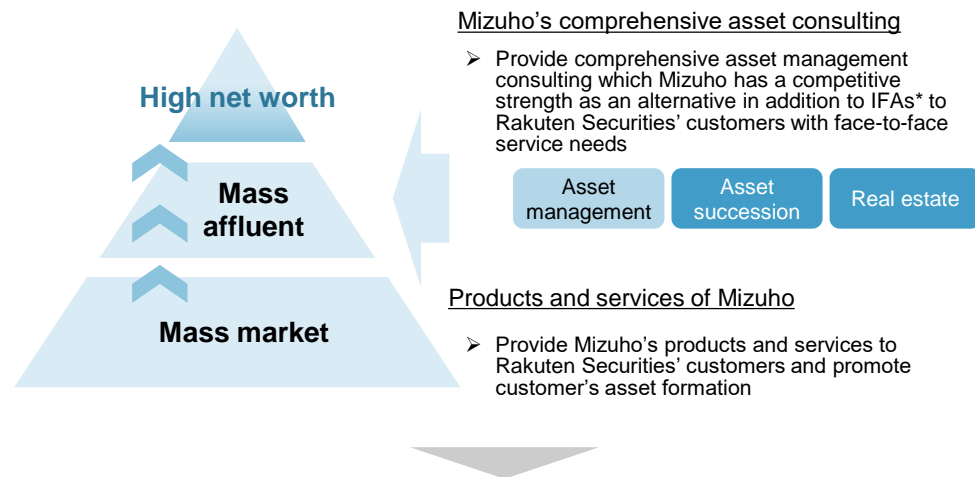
High net worth

Mass affluent

Mass market

Mizuho's comprehensive asset consulting

➢ Provide comprehensive asset management consulting which Mizuho has a competitive strength as an alternative in addition to IFAs* to Rakuten Securities' customers with face-to-face service needs

Asset management

Asset succession

Real estate

Products and services of Mizuho

➢ Provide Mizuho's products and services to Rakuten Securities' customers and promote customer's asset formation